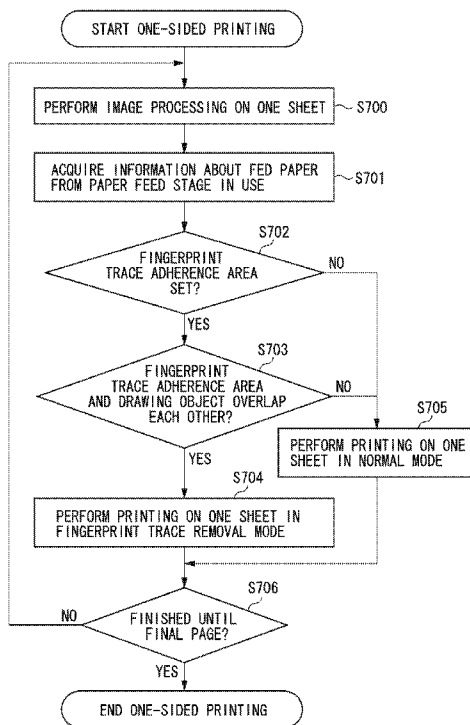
START ONE-SIDED PRINTING

PERFORM IMAGE PROCESSING ON ONE SHEET
S700

ACQUIRE INFORMATION ABOUT FED PAPER FROM PAPER FEED STAGE IN USE
S701

S702
FINGERPRINT TRACE ADHERENCE AREA SET?
NO
YES

S703
FINGERPRINT TRACE ADHERENCE AREA AND DRAWING OBJECT OVERLAP EACH OTHER?
NO
YES

S705
PERFORM PRINTING ON ONE SHEET IN NORMAL MODE

S704
PERFORM PRINTING ON ONE SHEET IN FINGERPRINT TRACE REMOVAL MODE

S706
NO
FINISHED UNTIL FINAL PAGE?
YES

END ONE-SIDED PRINTING